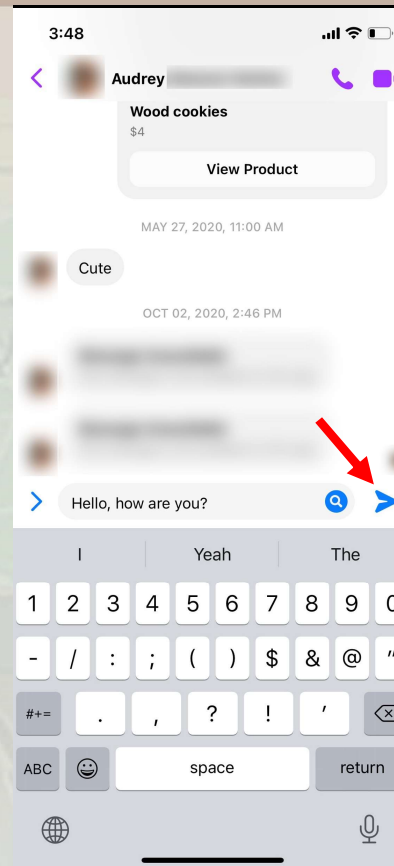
3:48

Audrey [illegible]

Wood cookies
$4
View Product

MAY 27, 2020, 11:00 AM

Cute

OCT 02, 2020, 2:46 PM

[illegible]

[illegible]

Hello, how are you?

I | Yeah | The

1 2 3 4 5 6 7 8 9 0
- / : ; ( ) $ & @ "
#+= . , ? ! '
ABC space return